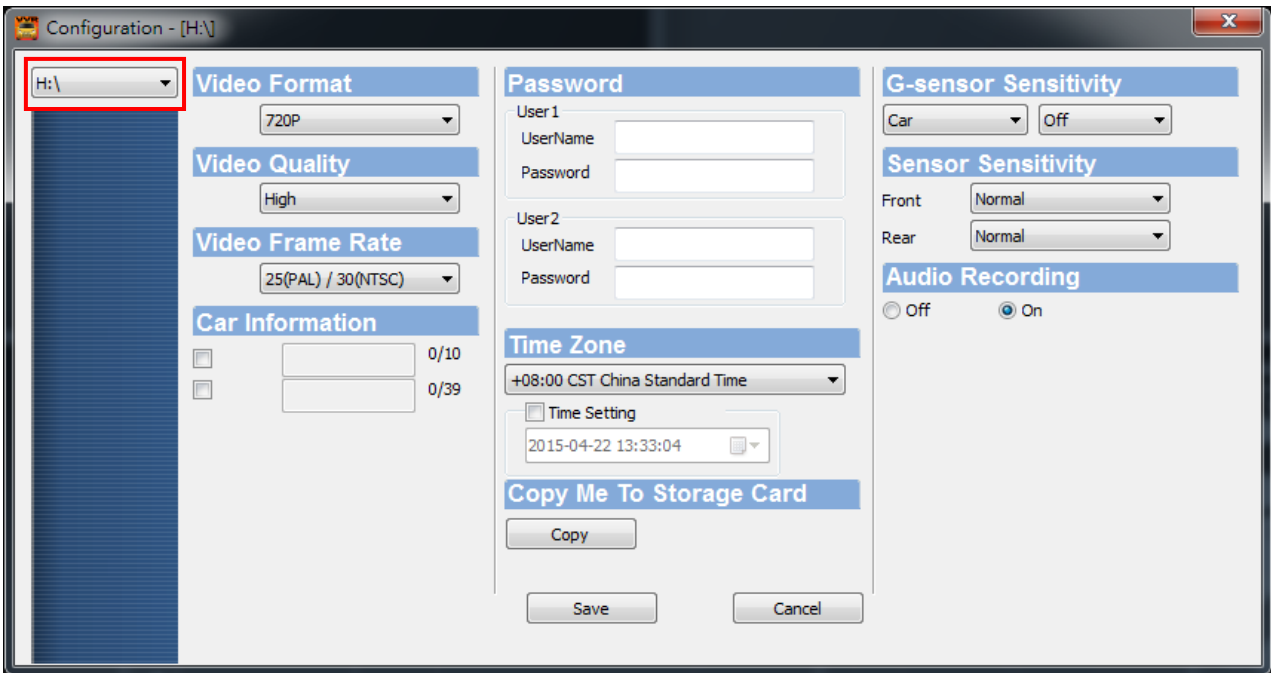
Configuration - [H:\]

H:\

Video Format

720P

Video Quality

High

Video Frame Rate

25(PAL) / 30(NTSC)

Car Information

0/10

0/39

Password

User1

UserName

Password

User2

UserName

Password

Time Zone

+08:00 CST China Standard Time

Time Setting

2015-04-22 13:33:04

Copy Me To Storage Card

Copy

Save

Cancel

G-sensor Sensitivity

Car

Off

Sensor Sensitivity

Front

Normal

Rear

Normal

Audio Recording

Off

On